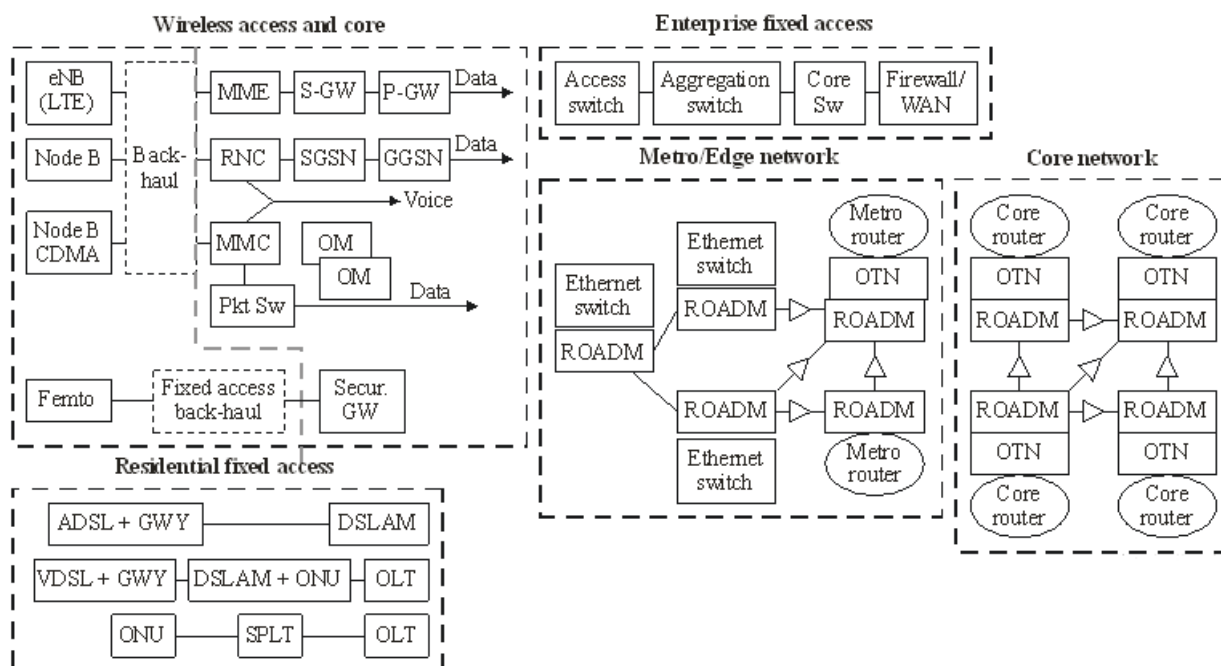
Wireless access and core

eNB (LTE)

Node B

Node B CDMA

Back-haul

MME

S-GW

P-GW

Data

RNC

SGSN

GGSN

Data

Voice

MMC

OM

OM

Pkt Sw

Data

Femto

Fixed access back-haul

Secur. GW

Enterprise fixed access

Access switch

Aggregation switch

Core Sw

Firewall/ WAN

Metro/Edge network

Ethernet switch

ROADM

Ethernet switch

ROADM

Metro router

OTN

ROADM

ROADM

ROADM

Ethernet switch

Metro router

Core network

Core router

Core router

OTN

OTN

ROADM

ROADM

ROADM

ROADM

OTN

OTN

Core router

Core router

Residential fixed access

ADSL + GWY

DSLAM

VDSL + GWY

DSLAM + ONU

OLT

ONU

SPLT

OLT